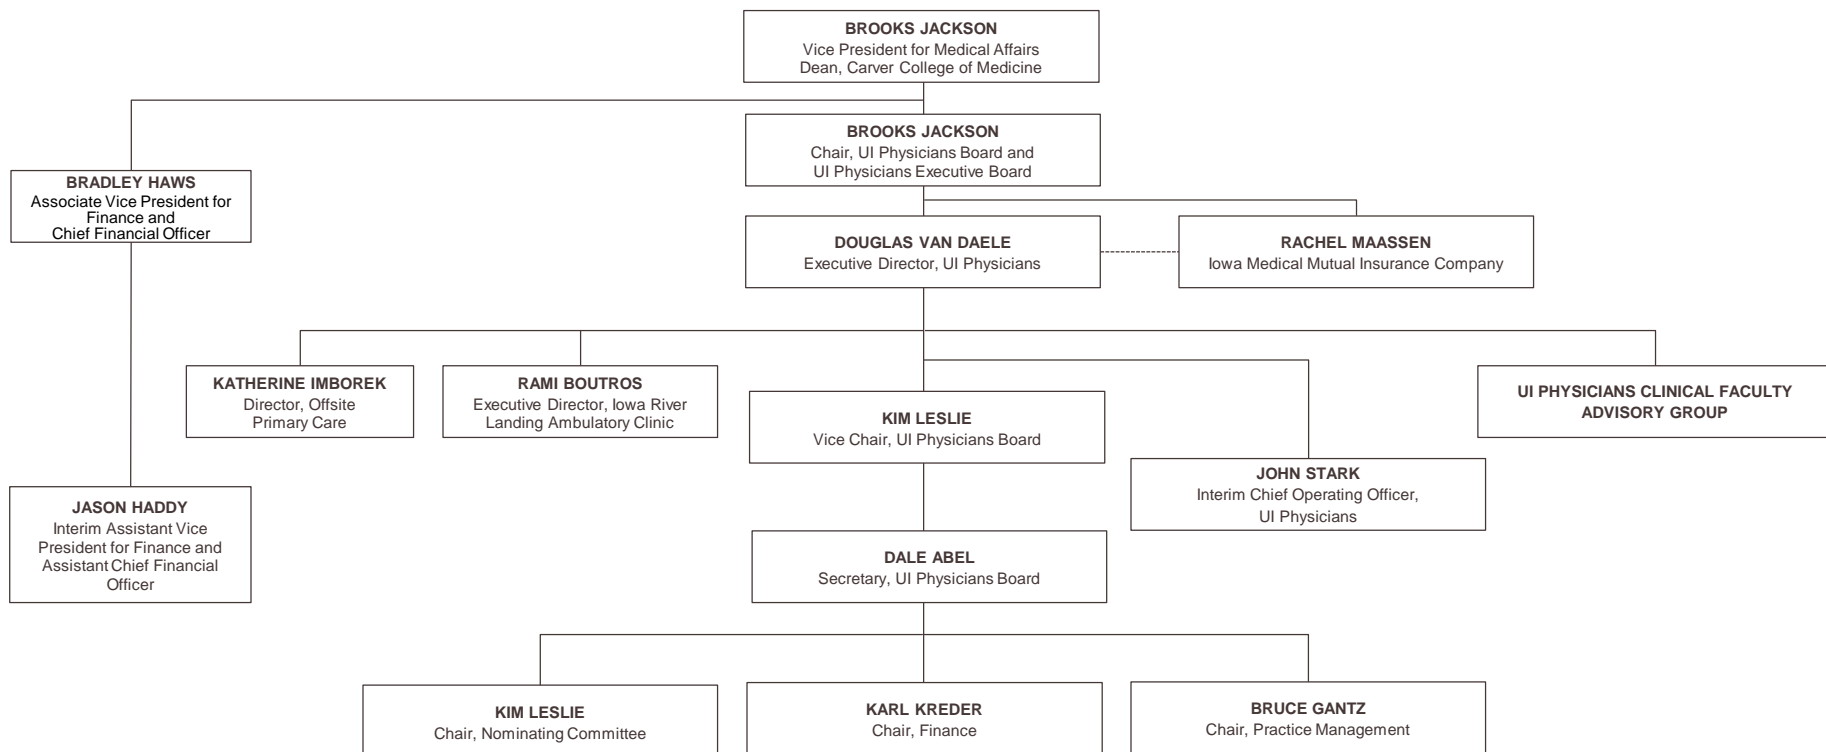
BROOKS JACKSON
Vice President for Medical Affairs
Dean, Carver College of Medicine

BROOKS JACKSON
Chair, UI Physicians Board and
UI Physicians Executive Board

BRADLEY HAWS
Associate Vice President for Finance and
Chief Financial Officer

DOUGLAS VAN DAELE
Executive Director, UI Physicians

RACHEL MAASSEN
Iowa Medical Mutual Insurance Company

KATHERINE IMBOREK
Director, Offsite Primary Care

RAMI BOUTROS
Executive Director, Iowa River Landing Ambulatory Clinic

KIM LESLIE
Vice Chair, UI Physicians Board

UI PHYSICIANS CLINICAL FACULTY ADVISORY GROUP

JOHN STARK
Interim Chief Operating Officer,
UI Physicians

JASON HADDY
Interim Assistant Vice President for Finance and Assistant Chief Financial Officer

DALE ABEL
Secretary, UI Physicians Board

KIM LESLIE
Chair, Nominating Committee

KARL KREDER
Chair, Finance

BRUCE GANTZ
Chair, Practice Management